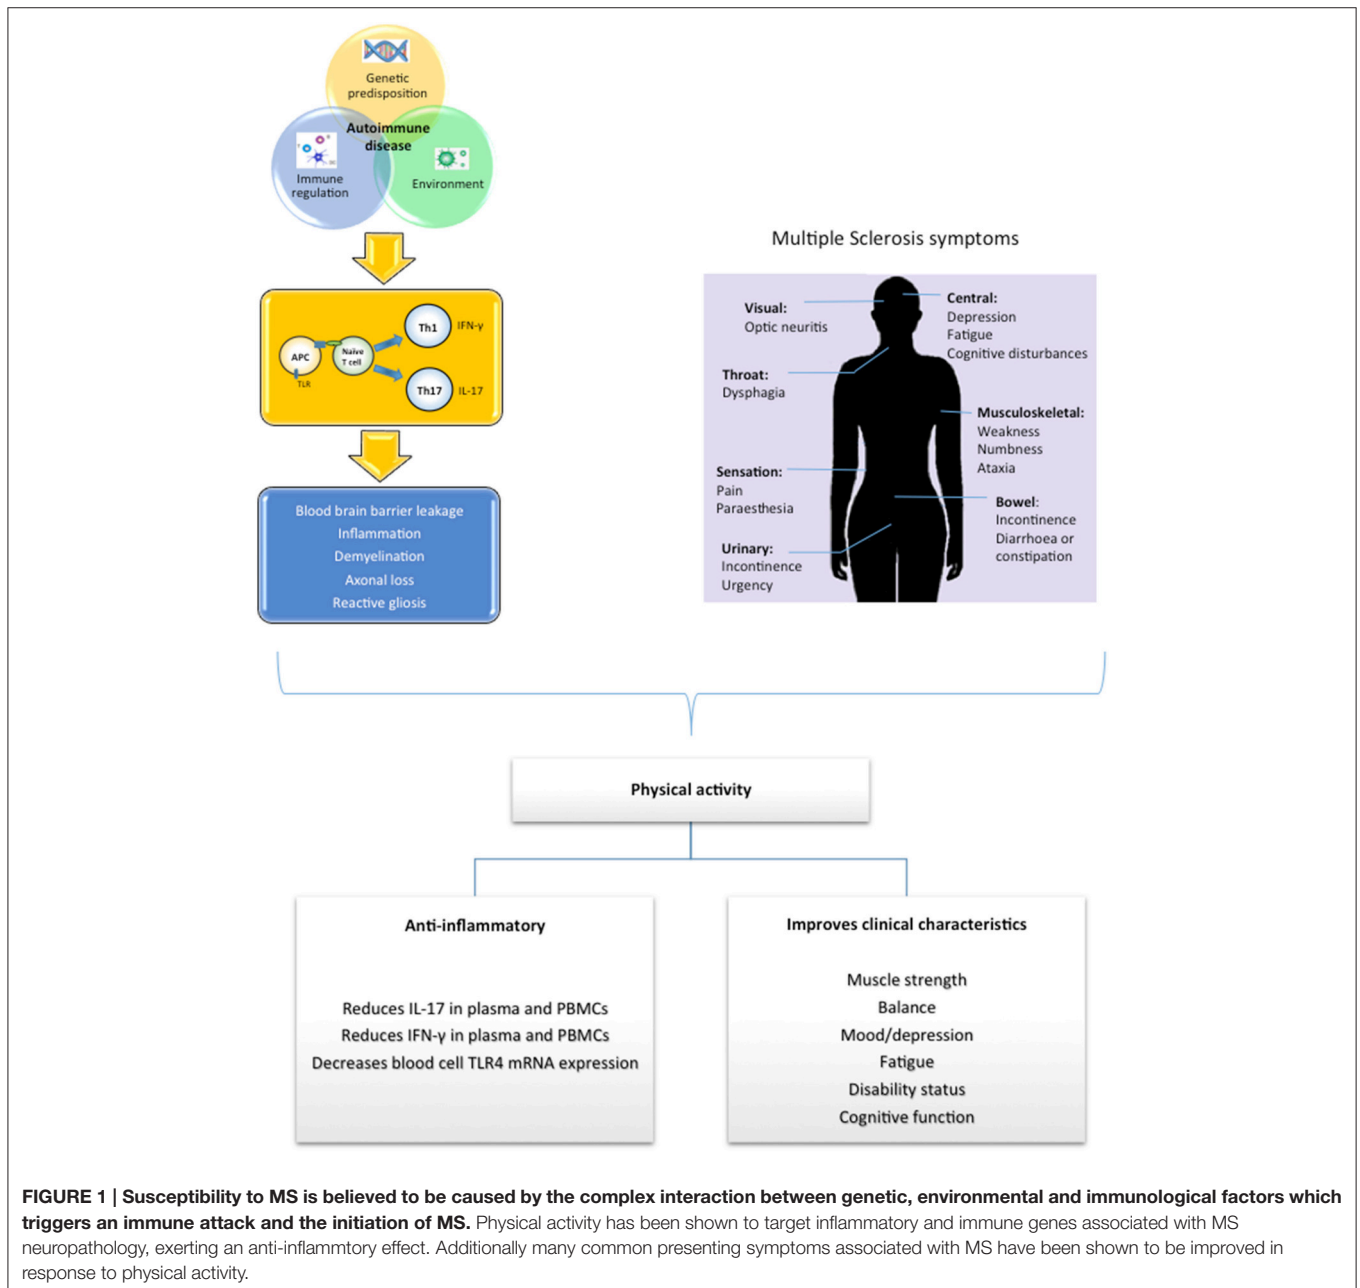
Genetic predisposition

Autoimmune disease

Immune regulation

Environment

APC

TLR

Naive T cell

Th1

IFN-γ

Th17

IL-17

Blood brain barrier leakage
Inflammation
Demyelination
Axonal loss
Reactive gliosis

Multiple Sclerosis symptoms

Visual:
Optic neuritis

Central:
Depression
Fatigue
Cognitive disturbances

Throat:
Dysphagia

Musculoskeletal:
Weakness
Numbness
Ataxia

Sensation:
Pain
Paraesthesia

Bowel:
Incontinence
Diarrhoea or constipation

Urinary:
Incontinence
Urgency

Physical activity

Anti-inflammatory

Reduces IL-17 in plasma and PBMCs
Reduces IFN-γ in plasma and PBMCs
Decreases blood cell TLR4 mRNA expression

Improves clinical characteristics

Muscle strength
Balance
Mood/depression
Fatigue
Disability status
Cognitive function

**FIGURE 1 | Susceptibility to MS is believed to be caused by the complex interaction between genetic, environmental and immunological factors which triggers an immune attack and the initiation of MS.** Physical activity has been shown to target inflammatory and immune genes associated with MS neuropathology, exerting an anti-inflammtory effect. Additionally many common presenting symptoms associated with MS have been shown to be improved in response to physical activity.